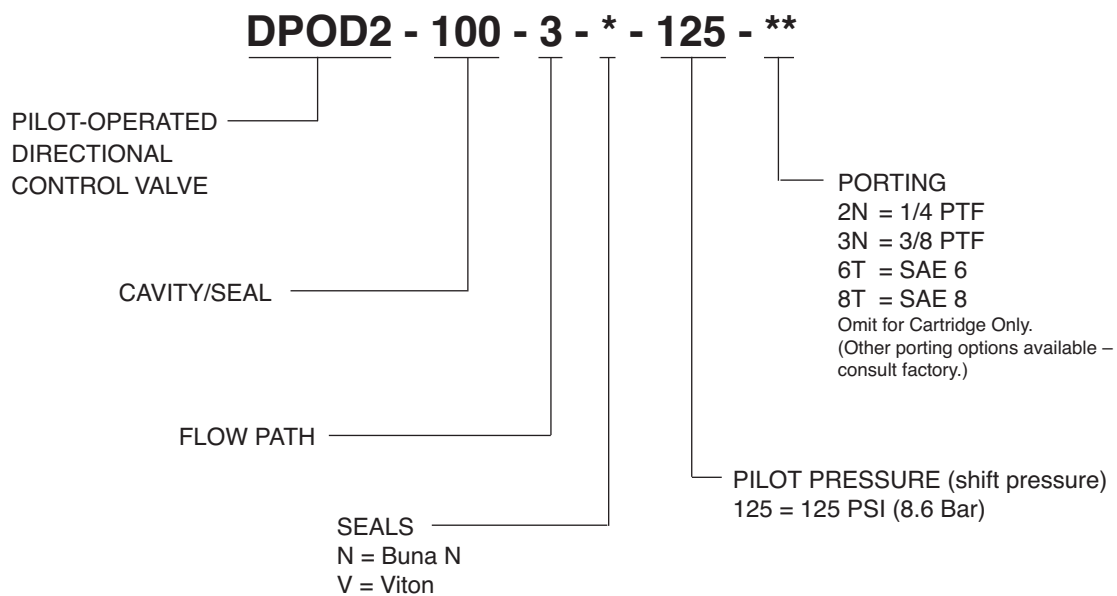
DPOD2 - 100 - 3 - * - 125 - **

PILOT-OPERATED DIRECTIONAL CONTROL VALVE

PORTING
2N = 1/4 PTF
3N = 3/8 PTF
6T = SAE 6
8T = SAE 8
Omit for Cartridge Only.
(Other porting options available – consult factory.)

CAVITY/SEAL

FLOW PATH

PILOT PRESSURE (shift pressure)
125 = 125 PSI (8.6 Bar)

SEALS
N = Buna N
V = Viton